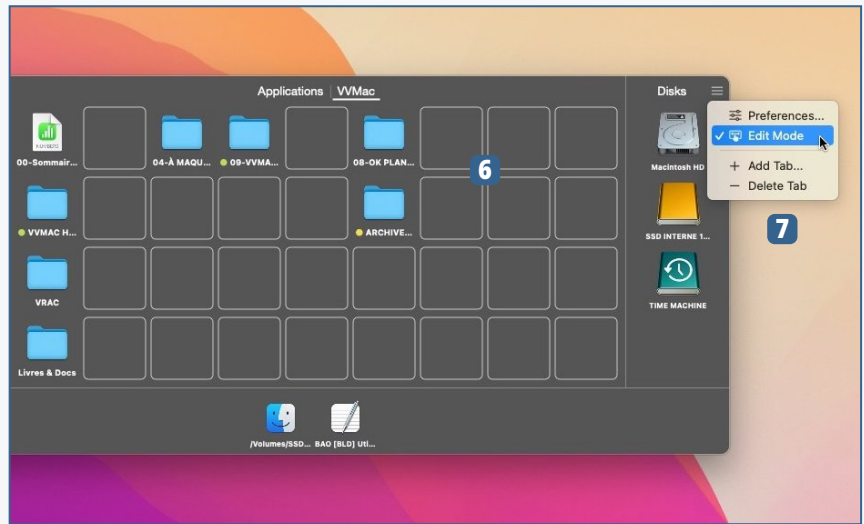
Applications | VVMac

Disks

Preferences...
✓ Edit Mode
+ Add Tab...
— Delete Tab

NUMBERS
00-Sommair...

04-À MAQU...

09-VVMA...

08-OK PLAN...

6

VVMAC H...

ARCHIVE...

VRAC

Livres & Docs

Macintosh HD

SSD INTERNE 1...

TIME MACHINE

7

/Volumes/SSD...

BAO [BLD] Uti...